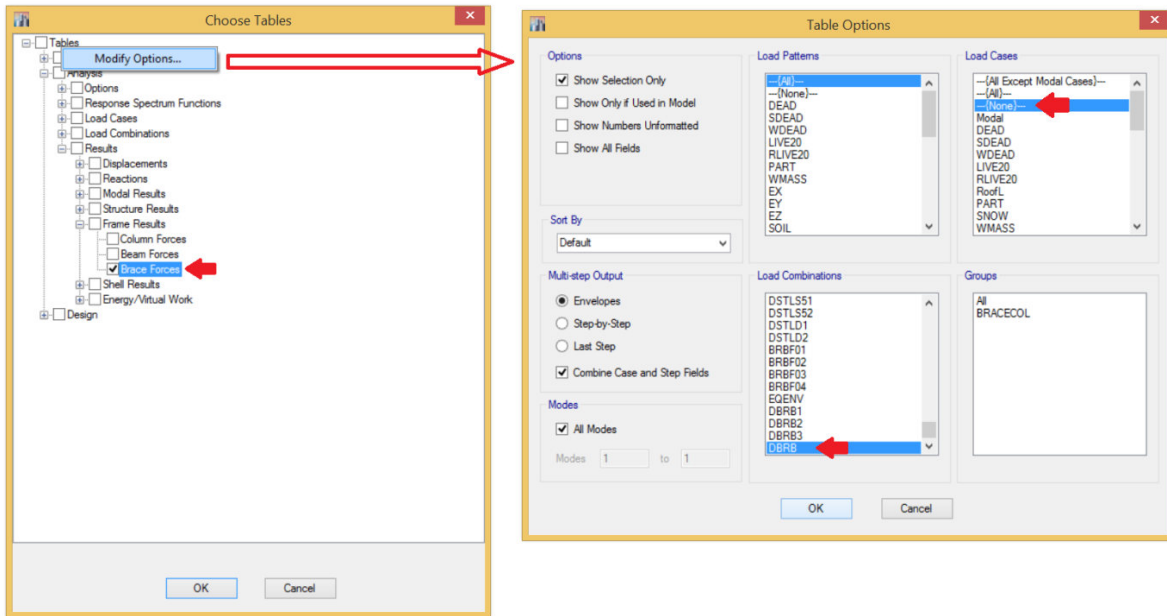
Choose Tables

Tables
Modify Options...
Analysis
Options
Response Spectrum Functions
Load Cases
Load Combinations
Results
Displacements
Reactions
Modal Results
Structure Results
Frame Results
Column Forces
Beam Forces
Brace Forces
Shell Results
Energy/Virtual Work
Design

OK
Cancel

Table Options

Options
Show Selection Only
Show Only if Used in Model
Show Numbers Unformatted
Show All Fields

Sort By
Default

Multi-step Output
Envelopes
Step-by-Step
Last Step
Combine Case and Step Fields

Modes
All Modes
Modes 1 to 1

Load Patterns
---{All}---
---{None}---
DEAD
SDEAD
WDEAD
LIVE20
RLIVE20
PART
WMASS
EX
EY
EZ
SOIL

Load Combinations
DSTLS51
DSTLS52
DSTLD1
DSTLD2
BRBF01
BRBF02
BRBF03
BRBF04
EQENV
DBRB1
DBRB2
DBRB3
DBRB

Load Cases
---{All Except Modal Cases}---
---{All}---
---{None}---
Modal
DEAD
SDEAD
WDEAD
LIVE20
RLIVE20
RoofL
PART
SNOW
WMASS

Groups
All
BRACECOL

OK
Cancel